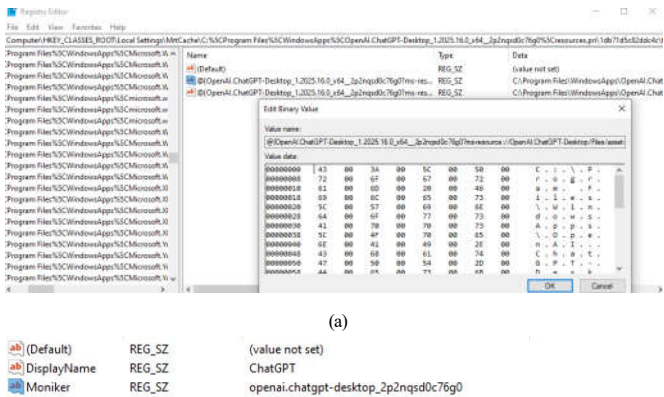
Registry Editor

File Edit View Favorites Help

Computer\HKEY_CLASSES_ROOT\Local Settings\MrtCache\C:%5CProgram Files%5CWindowsApps%5COpenAI.ChatGPT-Desktop_1.2025.16.0_x64__2p2nqsd0c76g0%5Cresources.pri\1db77d5c82ddc4c\

Program Files%5CWindowsApps%5CMicrosoft.W
Program Files%5CWindowsApps%5CMicrosoft.W
Program Files%5CWindowsApps%5CMicrosoft.W
Program Files%5CWindowsApps%5CMicrosoft.W
Program Files%5CWindowsApps%5CMicrosoft.W
Program Files%5CWindowsApps%5CMicrosoft.W
Program Files%5CWindowsApps%5CMicrosoft.W
Program Files%5CWindowsApps%5CMicrosoft.W
Program Files%5CWindowsApps%5CMicrosoft.W
Program Files%5CWindowsApps%5CMicrosoft.W
Program Files%5CWindowsApps%5CMicrosoft.W
Program Files%5CWindowsApps%5CMicrosoft.W
Program Files%5CWindowsApps%5CMicrosoft.W
Program Files%5CWindowsApps%5CMicrosoft.W
Program Files%5CWindowsApps%5CMicrosoft.W
Program Files%5CWindowsApps%5CMicrosoft.W
Program Files%5CWindowsApps%5CMicrosoft.W
Program Files%5CWindowsApps%5CMicrosoft.W
Program Files%5CWindowsApps%5CMicrosoft.W
Program Files%5CWindowsApps%5CMicrosoft.W

| Name | Type | Data |
|---|---|---|
| (Default) | REG_SZ | (value not set) |
| @{OpenAI.ChatGPT-Desktop_1.2025.16.0_x64__2p2nqsd0c76g0?ms-res... | REG_SZ | C:\Program Files\WindowsApps\OpenAI.Chat |
| @{OpenAI.ChatGPT-Desktop_1.2025.16.0_x64__2p2nqsd0c76g0?ms-res... | REG_SZ | C:\Program Files\WindowsApps\OpenAI.Chat |

Edit Binary Value

Value name:

@{OpenAI.ChatGPT-Desktop_1.2025.16.0_x64__2p2nqsd0c76g0?ms-resource://OpenAI.ChatGPT-Desktop/Files/asset

Value data:

| | | | | | | | | | |
|---|---|---|---|---|---|---|---|---|---|
| 00000000 | 43 | 00 | 3A | 00 | 5C | 00 | 50 | 00 | C . : . \ . P . |
| 00000008 | 72 | 00 | 6F | 00 | 67 | 00 | 72 | 00 | r . o . g . r . |
| 00000010 | 61 | 00 | 6D | 00 | 20 | 00 | 46 | 00 | a . m . . F . |
| 00000018 | 69 | 00 | 6C | 00 | 65 | 00 | 73 | 00 | i . l . e . s . |
| 00000020 | 5C | 00 | 57 | 00 | 69 | 00 | 6E | 00 | \ . W . i . n . |
| 00000028 | 64 | 00 | 6F | 00 | 77 | 00 | 73 | 00 | d . o . w . s . |
| 00000030 | 41 | 00 | 70 | 00 | 70 | 00 | 73 | 00 | A . p . p . s . |
| 00000038 | 5C | 00 | 4F | 00 | 70 | 00 | 65 | 00 | \ . O . p . e . |
| 00000040 | 6E | 00 | 41 | 00 | 49 | 00 | 2E | 00 | n . A . I . . . |
| 00000048 | 43 | 00 | 68 | 00 | 61 | 00 | 74 | 00 | C . h . a . t . |
| 00000050 | 47 | 00 | 50 | 00 | 54 | 00 | 2D | 00 | G . P . T . - . |
| 00000058 | 44 | 00 | 65 | 00 | 73 | 00 | 6B | 00 | D . e . s . k . |

OK Cancel

(a)

| | | |
|---|---|---|
| (Default) | REG_SZ | (value not set) |
| DisplayName | REG_SZ | ChatGPT |
| Moniker | REG_SZ | openai.chatgpt-desktop_2p2nqsd0c76g0 |